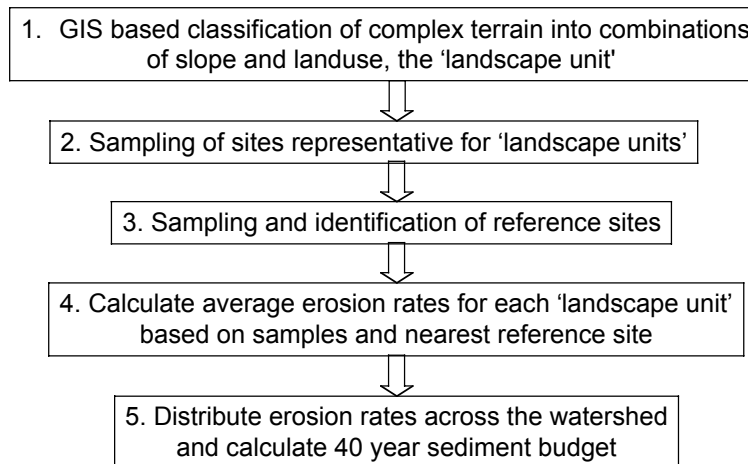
1. GIS based classification of complex terrain into combinations of slope and landuse, the 'landscape unit'

2. Sampling of sites representative for 'landscape units'

3. Sampling and identification of reference sites

4. Calculate average erosion rates for each 'landscape unit' based on samples and nearest reference site

5. Distribute erosion rates across the watershed and calculate 40 year sediment budget